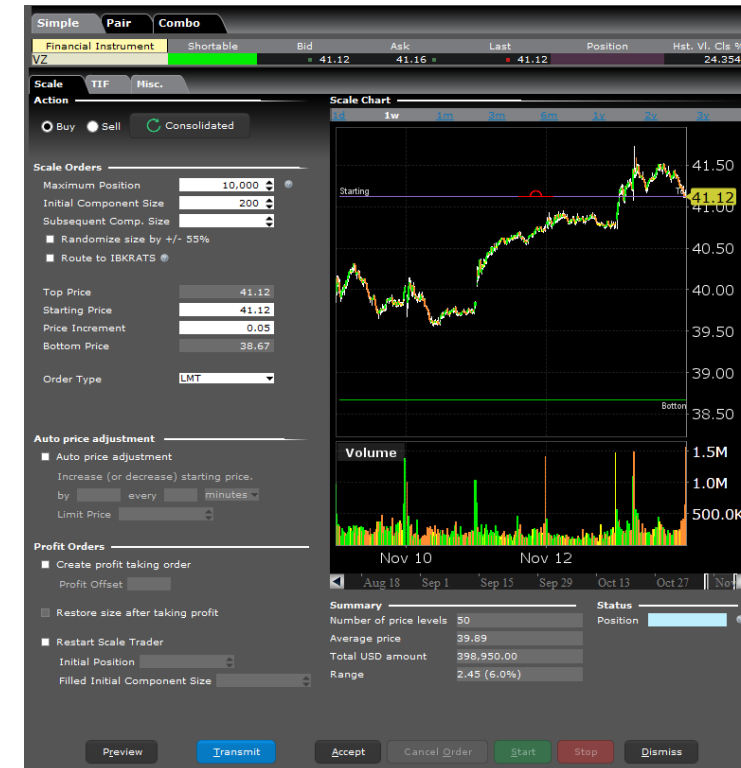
Simple | Pair | Combo

| Financial Instrument | Shortable | Bid | Ask | Last | Position | Hst. Vl. Cls % |
|---|---|---|---|---|---|---|
| VZ | | 41.12 | 41.16 | 41.12 | | 24.354 |

Scale | TIF | Misc.

Action
Buy Sell Consolidated

Scale Orders
Maximum Position 10,000
Initial Component Size 200
Subsequent Comp. Size
Randomize size by +/- 55%
Route to IBKRATS

Top Price 41.12
Starting Price 41.12
Price Increment 0.05
Bottom Price 38.67

Order Type LMT

Auto price adjustment
Auto price adjustment
Increase (or decrease) starting price.
by every minutes
Limit Price

Profit Orders
Create profit taking order
Profit Offset

Restore size after taking profit

Restart Scale Trader
Initial Position
Filled Initial Component Size

Scale Chart
1d 1w 1m 3m 6m 1y 2y 3y
Starting
41.50
41.12
41.00
40.50
40.00
39.50
39.00
38.50
Bottom
Volume
1.5M
1.0M
500.0K
Nov 10
Nov 12
Aug 18 Sep 1 Sep 15 Sep 29 Oct 13 Oct 27 Nov

Summary
Number of price levels 50
Average price 39.89
Total USD amount 398,950.00
Range 2.45 (6.0%)

Status
Position

Preview Transmit Accept Cancel Order Start Stop Dismiss